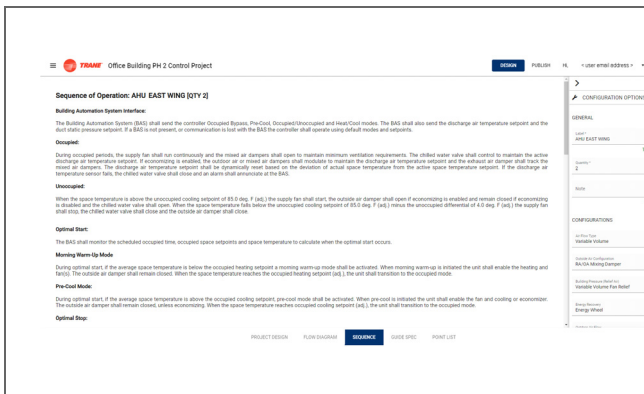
TRANE Office Building PH 2 Control Project

DESIGN PUBLISH HL < user email address >

Sequence of Operation: AHU EAST WING [QTY 2]

Building Automation System Interface:

The Building Automation System (BAS) shall send the controller Occupied Bypass, Pre-Cool, Occupied/Unoccupied and Heat/Cool modes. The BAS shall also send the discharge air temperature setpoint and the duct static pressure setpoint. If a BAS is not present, or communication is lost with the BAS the controller shall operate using default modes and setpoints.

Occupied:

During occupied periods, the supply fan shall run continuously and the mixed air dampers shall open to maintain minimum ventilation requirements. The chilled water valve shall control to maintain the active discharge air temperature setpoint. If economizing is enabled, the outdoor air or mixed air dampers shall modulate to maintain the discharge air temperature setpoint and the exhaust air damper shall track the mixed air dampers. The discharge air temperature setpoint shall be dynamically reset based on the deviation of actual space temperature from the active space temperature setpoint. If the discharge air temperature sensor fails, the chilled water valve shall close and an alarm shall annunciate at the BAS.

Unoccupied:

When the space temperature is above the unoccupied cooling setpoint of 85.0 deg. F (adj.) the supply fan shall start, the outside air damper shall open if economizing is enabled and remain closed if economizing is disabled and the chilled water valve shall open. When the space temperature falls below the unoccupied setpoint of 85.0 deg. F (adj.) minus the unoccupied differential of 4.0 deg. F (adj.) the supply fan shall stop, the chilled water valve shall close and the outside air damper shall close.

Optimal Start:

The BAS shall monitor the scheduled occupied time, occupied space setpoints and space temperature to calculate when the optimal start occurs.

Morning Warm-Up Mode

During optimal start, if the average space temperature is below the occupied heating setpoint a morning warm-up mode shall be activated. When morning warm-up is initiated the unit shall enable the heating and fan(s). The outside air damper shall remain closed. When the space temperature reaches the occupied heating setpoint (adj.), the unit shall transition to the occupied mode.

Pre-Cool Mode:

During optimal start, if the average space temperature is above the occupied cooling setpoint, pre-cool mode shall be activated. When pre-cool is initiated the unit shall enable the fan and cooling or economizer. The outside air damper shall remain closed, unless economizing. When the space temperature reaches the occupied cooling setpoint (adj.), the unit shall transition to the occupied mode.

Optimal Stop:

PROJECT DESIGN FLOW DIAGRAM SEQUENCE GUIDE SPEC POINT LIST

CONFIGURATION OPTIONS

GENERAL

Label
AHU EAST WING

Quantity
2

Note

CONFIGURATIONS

Air Flow Type
Variable Volume

Outside Air Configuration
RA/OA Mixing Damper

Building Pressure Relief Ctrl
Variable Volume Fan Relief

Energy Recovery
Energy Wheel